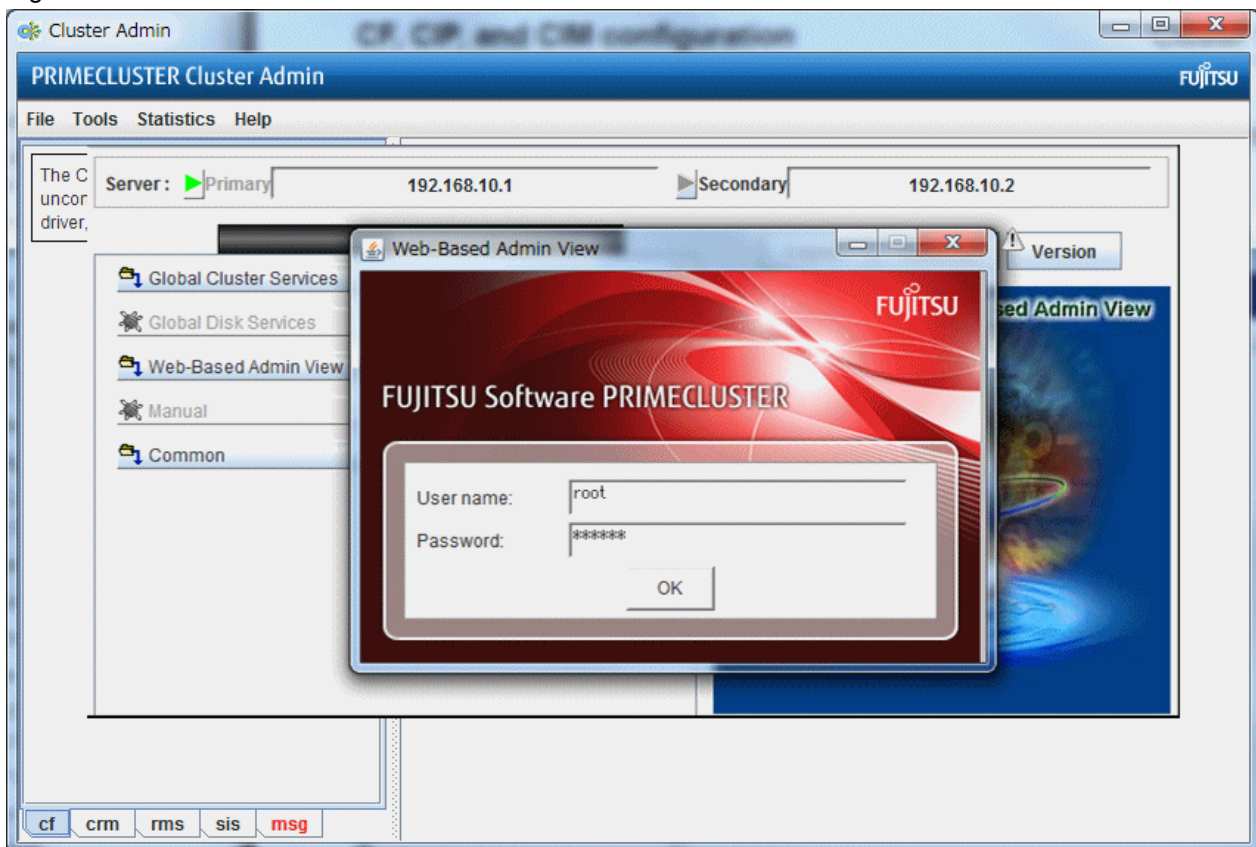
Cluster Admin

CF, CIP, and CIM configuration

PRIMECLUSTER Cluster Admin

FUJITSU

File Tools Statistics Help

The C uncor driver,

Server: Primary 192.168.10.1 Secondary 192.168.10.2

Version

Global Cluster Services

Global Disk Services

Web-Based Admin View

Manual

Common

sed Admin View

Web-Based Admin View

FUJITSU

FUJITSU Software PRIMECLUSTER

User name: root

Password: ******

OK

cf crm rms sis msg